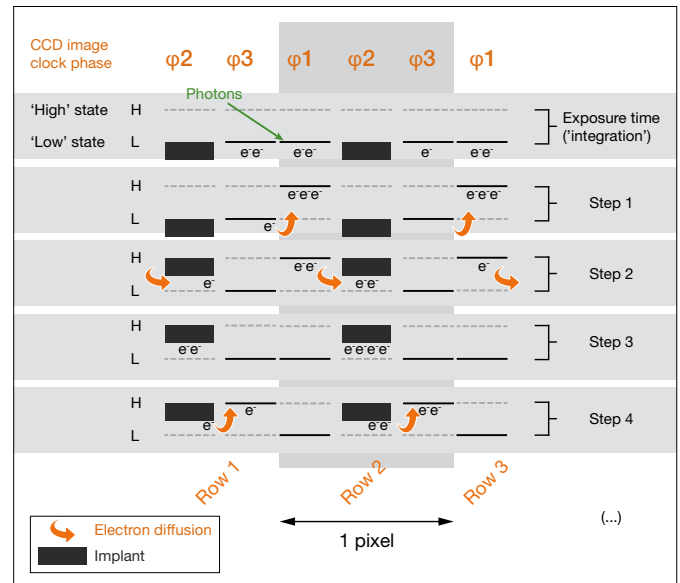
CCD image clock phase φ2 φ3 φ1 φ2 φ3 φ1

Photons

'High' state H
'Low' state L
e⁻e⁻ e⁻e⁻ e⁻ e⁻e⁻
Exposure time ('integration')

H
L
e⁻e⁻e⁻ e⁻e⁻e⁻
e⁻
Step 1

H
L
e⁻e⁻ e⁻
e⁻ e⁻e⁻
Step 2

H
L
e⁻e⁻ e⁻e⁻e⁻e⁻
Step 3

H
L
e⁻ e⁻e⁻
e⁻ e⁻e⁻
Step 4

Row 1 Row 2 Row 3

Electron diffusion
Implant

1 pixel

(...)